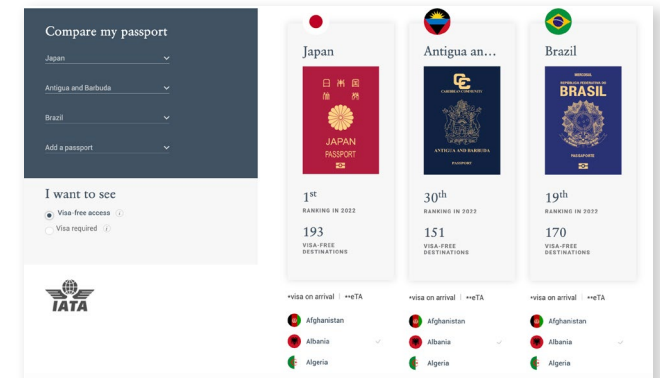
Compare my passport

Japan

Antigua and Barbuda

Brazil

Add a passport

I want to see

Visa-free access

Visa required

IATA

Japan

日本国
旅券
JAPAN
PASSPORT

$1^{st}$
RANKING IN 2022

193
VISA-FREE DESTINATIONS

•visa on arrival | ••eTA

Afghanistan

Albania

Algeria

Antigua an...

CARIBBEAN COMMUNITY
ANTIGUA AND BARBUDA
PASSPORT

$30^{th}$
RANKING IN 2022

151
VISA-FREE DESTINATIONS

•visa on arrival | ••eTA

Afghanistan

Albania

Algeria

Brazil

MERCOSUL
REPÚBLICA FEDERATIVA DO BRASIL
BRASIL
PASSAPORTE

$19^{th}$
RANKING IN 2022

170
VISA-FREE DESTINATIONS

•visa on arrival | ••eTA

Afghanistan

Albania

Algeria